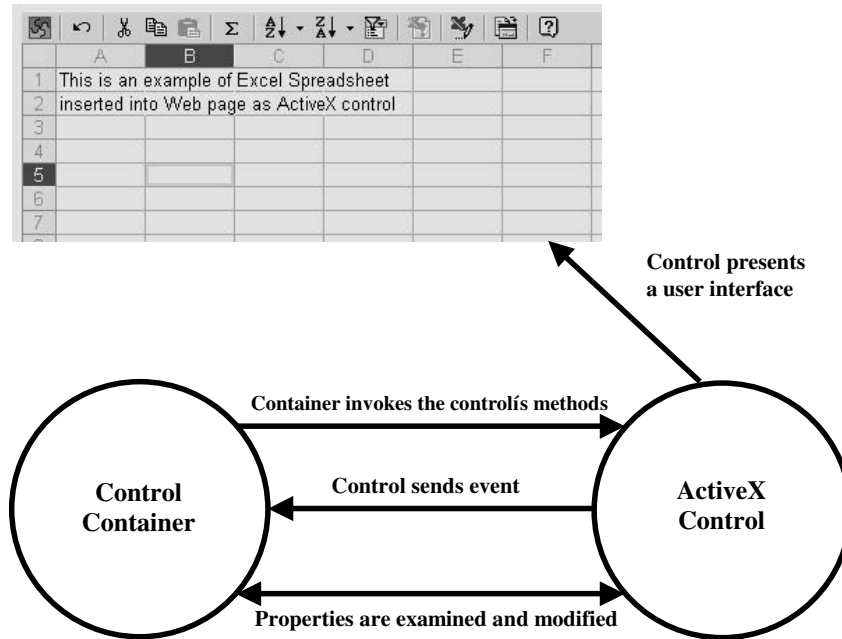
| | A | B | C | D | E | F |
|---|---|---|---|---|---|---|
| 1 | This is an example of Excel Spreadsheet | | | | | |
| 2 | inserted into Web page as ActiveX control | | | | | |
| 3 | | | | | | |
| 4 | | | | | | |
| 5 | | | | | | |
| 6 | | | | | | |
| 7 | | | | | | |

Control presents a user interface

Container invokes the controlís methods

Control Container

Control sends event

ActiveX Control

Properties are examined and modified